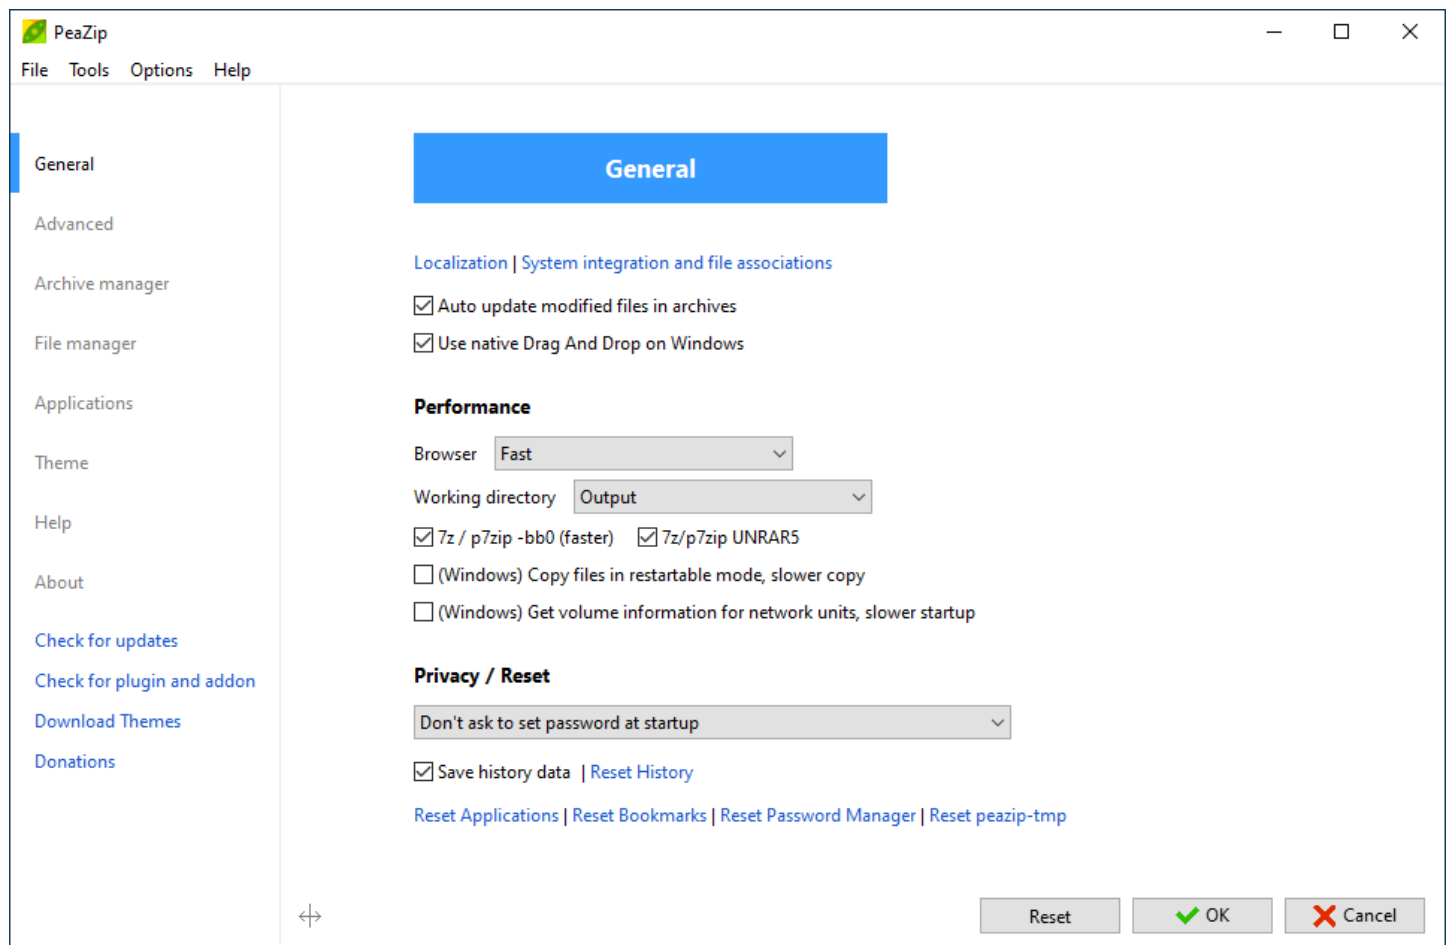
PeaZip

File Tools Options Help

General
Advanced
Archive manager
File manager
Applications
Theme
Help
About

Check for updates
Check for plugin and addon
Download Themes
Donations

General

Localization | System integration and file associations

Auto update modified files in archives
Use native Drag And Drop on Windows

Performance

Browser Fast
Working directory Output
7z / p7zip -bb0 (faster) 7z/p7zip UNRAR5
(Windows) Copy files in restartable mode, slower copy
(Windows) Get volume information for network units, slower startup

Privacy / Reset

Don't ask to set password at startup

Save history data | Reset History

Reset Applications | Reset Bookmarks | Reset Password Manager | Reset peazip-tmp

Reset OK Cancel